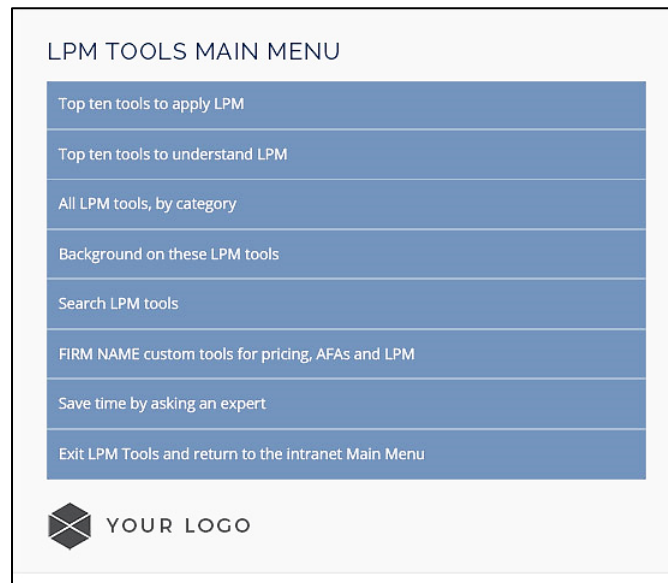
LPM TOOLS MAIN MENU

Top ten tools to apply LPM

Top ten tools to understand LPM

All LPM tools, by category

Background on these LPM tools

Search LPM tools

FIRM NAME custom tools for pricing, AFAs and LPM

Save time by asking an expert

Exit LPM Tools and return to the intranet Main Menu

YOUR LOGO